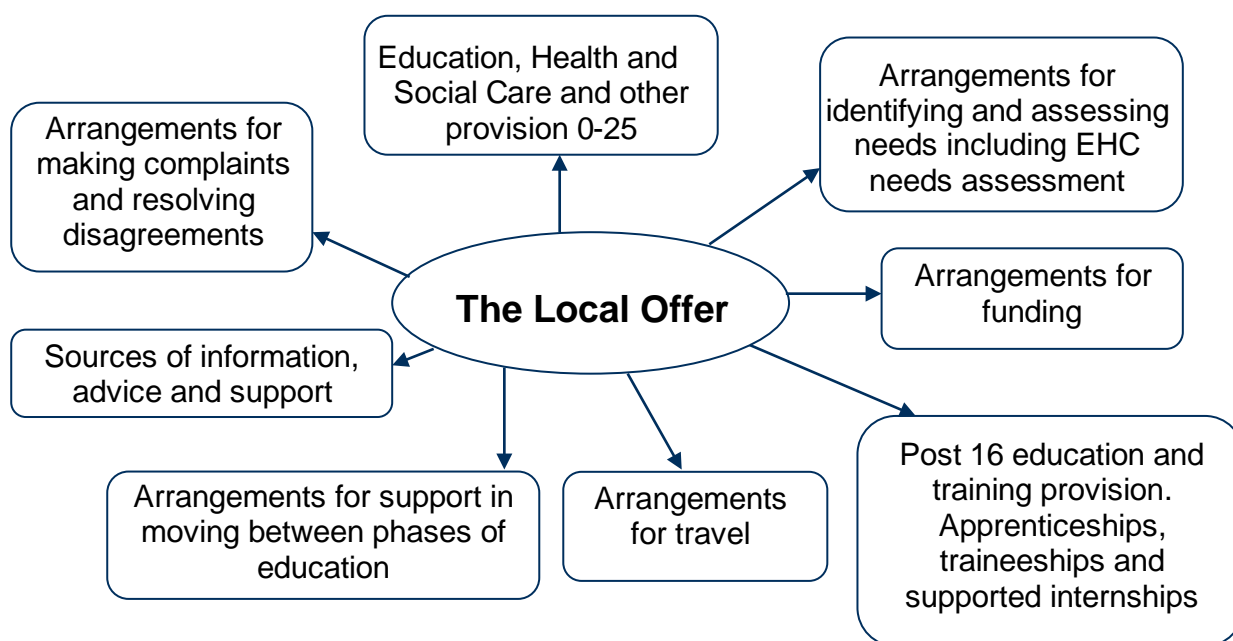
Education, Health and Social Care and other provision 0-25

Arrangements for making complaints and resolving disagreements

Arrangements for identifying and assessing needs including EHC needs assessment

The Local Offer

Arrangements for funding

Sources of information, advice and support

Post 16 education and training provision. Apprenticeships, traineeships and supported internships

Arrangements for support in moving between phases of education

Arrangements for travel